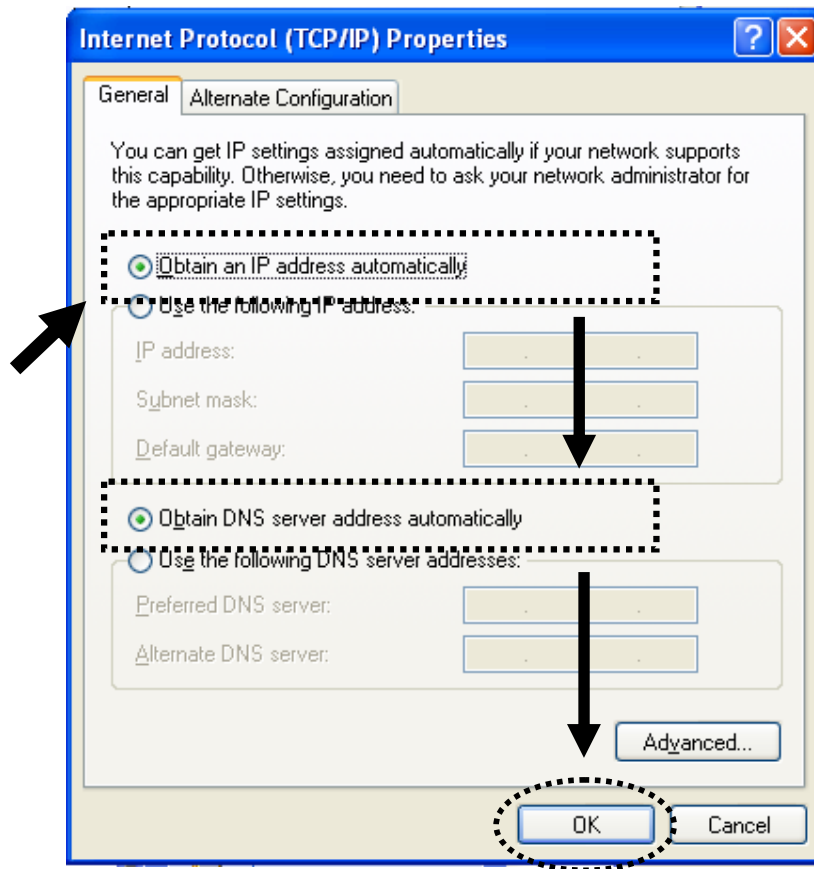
Internet Protocol (TCP/IP) Properties

General | Alternate Configuration

You can get IP settings assigned automatically if your network supports this capability. Otherwise, you need to ask your network administrator for the appropriate IP settings.

Obtain an IP address automatically

Use the following IP address:

IP address: . . .

Subnet mask: . . .

Default gateway: . . .

Obtain DNS server address automatically

Use the following DNS server addresses:

Preferred DNS server: . . .

Alternate DNS server: . . .

Advanced...

OK

Cancel